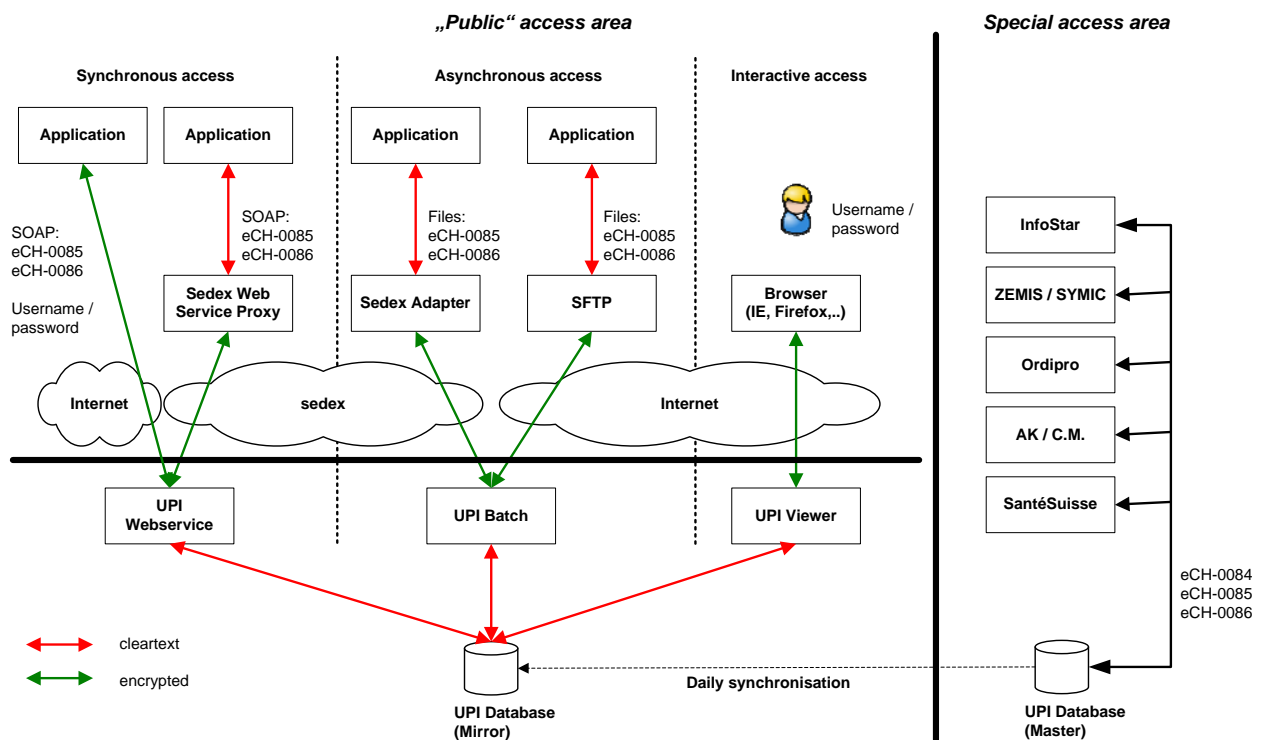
„Public“ access area

Special access area

Synchronous access

Asynchronous access

Interactive access

Application

Application

Application

Application

SOAP:
eCH-0085
eCH-0086

Username / password

SOAP:
eCH-0085
eCH-0086

Files:
eCH-0085
eCH-0086

Files:
eCH-0085
eCH-0086

Username / password

Sedex Web Service Proxy

Sedex Adapter

SFTP

Browser (IE, Firefox,..)

Internet

sedex

Internet

UPI Webservice

UPI Batch

UPI Viewer

InfoStar

ZEMIS / SYMIC

Ordipro

AK / C.M.

SantéSuisse

eCH-0084
eCH-0085
eCH-0086

cleartext

encrypted

Daily synchronisation

UPI Database (Mirror)

UPI Database (Master)